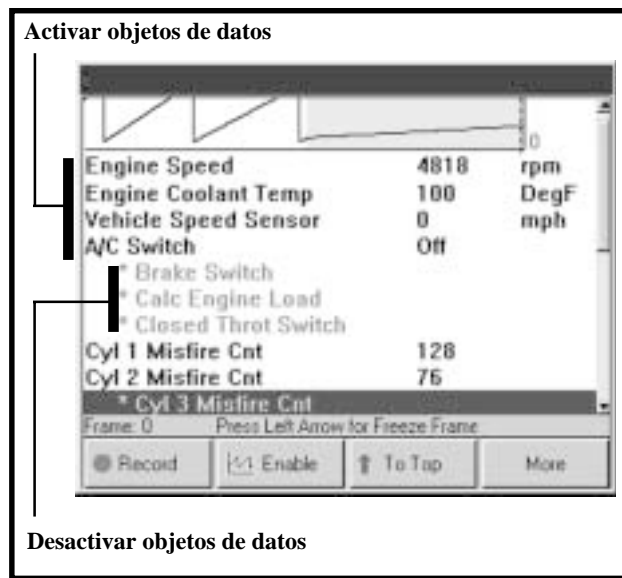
Activar objetos de datos

0

| Engine Speed | 4818 | rpm |
|---|---|---|
| Engine Coolant Temp | 100 | DegF |
| Vehicle Speed Sensor | 0 | mph |
| A/C Switch | Off | |
| * Brake Switch | | |
| * Calc Engine Load | | |
| * Closed Throt Switch | | |
| Cyl 1 Misfire Cnt | 128 | |
| Cyl 2 Misfire Cnt | 76 | |
| * Cyl 3 Misfire Cnt | | |

Frame: 0 Press Left Arrow for Freeze Frame

Record Enable To Top More

Desactivar objetos de datos